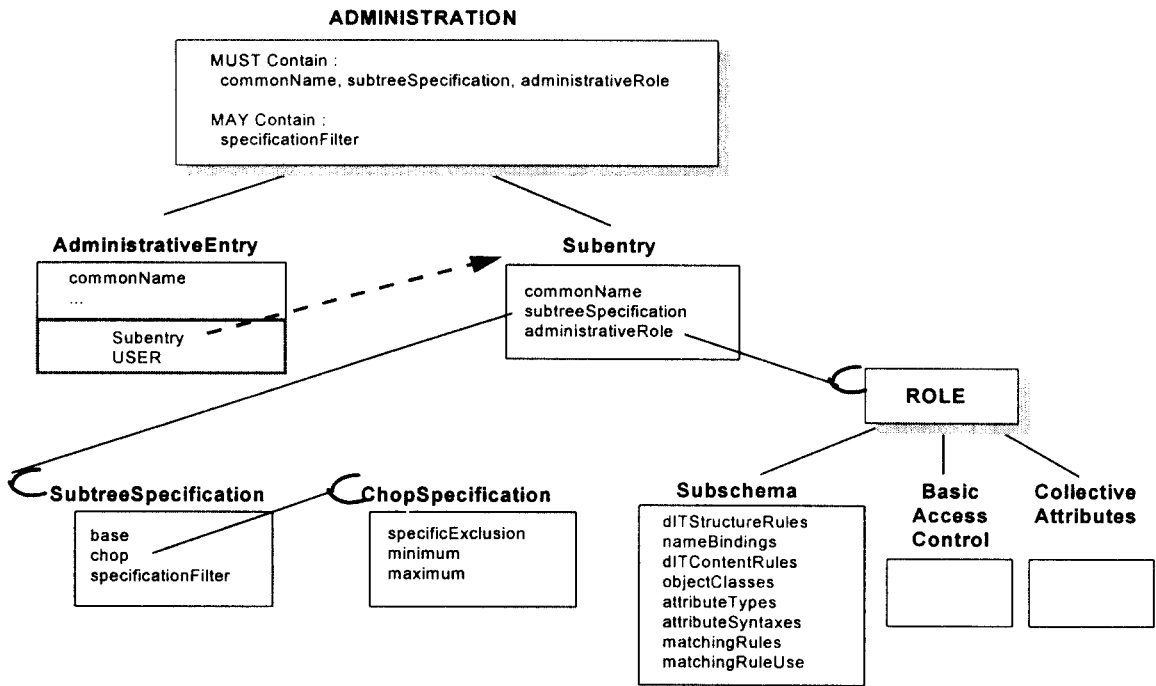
ADMINISTRATION

MUST Contain :
commonName, subtreeSpecification, administrativeRole

MAY Contain :
specificationFilter

AdministrativeEntry

commonName
...

Subentry
USER

Subentry

commonName
subtreeSpecification
administrativeRole

ROLE

SubtreeSpecification

base
chop
specificationFilter

ChopSpecification

specificExclusion
minimum
maximum

Subschema

dITStructureRules
nameBindings
dITContentRules
objectClasses
attributeTypes
attributeSyntaxes
matchingRules
matchingRuleUse

Basic Access Control

Collective Attributes